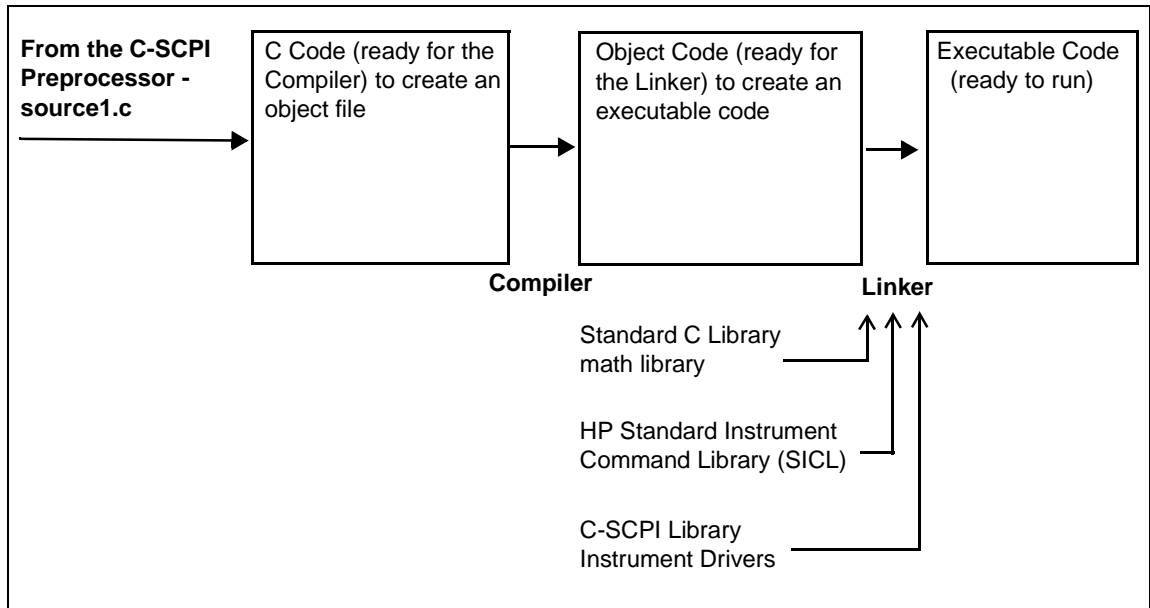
From the C-SCPI Preprocessor - source1.c

C Code (ready for the Compiler) to create an object file

Object Code (ready for the Linker) to create an executable code

Executable Code (ready to run)

Compiler

Linker

Standard C Library math library

HP Standard Instrument Command Library (SICL)

C-SCPI Library Instrument Drivers